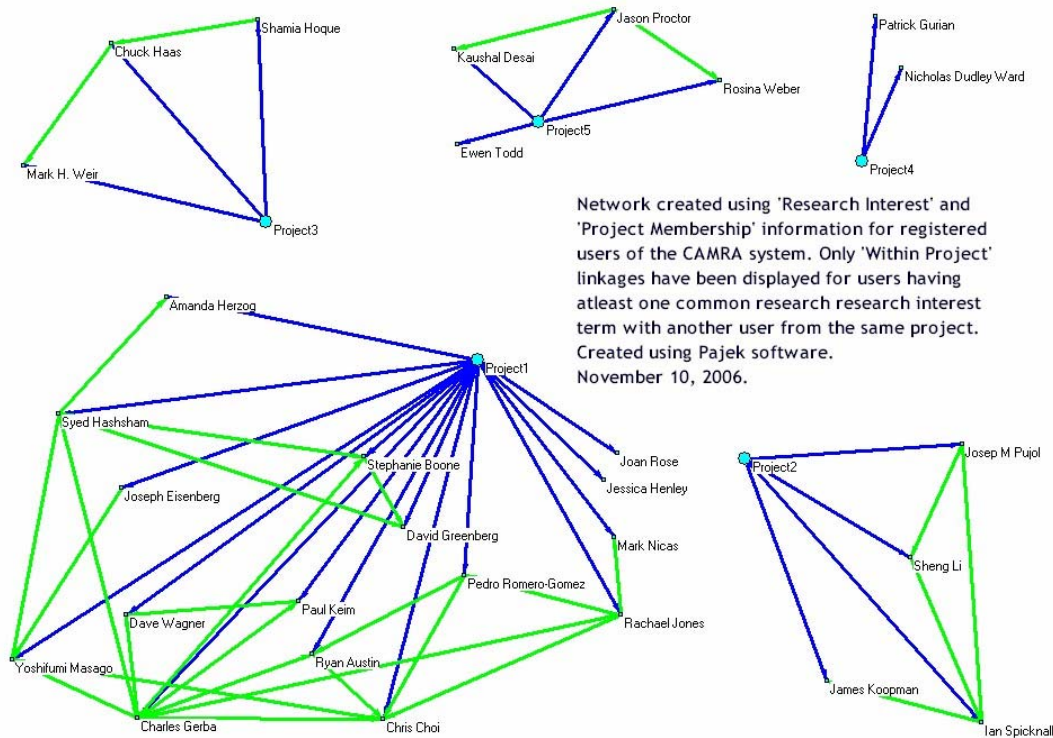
Shamia Hoque
Chuck Haas
Mark H. Weir
Project3

Jason Proctor
Kaushal Desai
Rosina Weber
Project5
Ewen Todd

Patrick Gurian
Nicholas Dudley Ward
Project4

Network created using 'Research Interest' and 'Project Membership' information for registered users of the CAMRA system. Only 'Within Project' linkages have been displayed for users having atleast one common research research interest term with another user from the same project. Created using Pajek software.
November 10, 2006.

Amanda Herzog
Project1
Syed Hashsham
Stephanie Boone
Joan Rose
Jessica Henley
Joseph Eisenberg
David Greenberg
Mark Nicas
Pedro Romero-Gomez
Paul Keim
Dave Wagner
Rachael Jones
Ryan Austin
Yoshifumi Masago
Charles Gerba
Chris Choi

Project2
Josep M Pujol
Sheng Li
James Koopman
Ian Spicknall